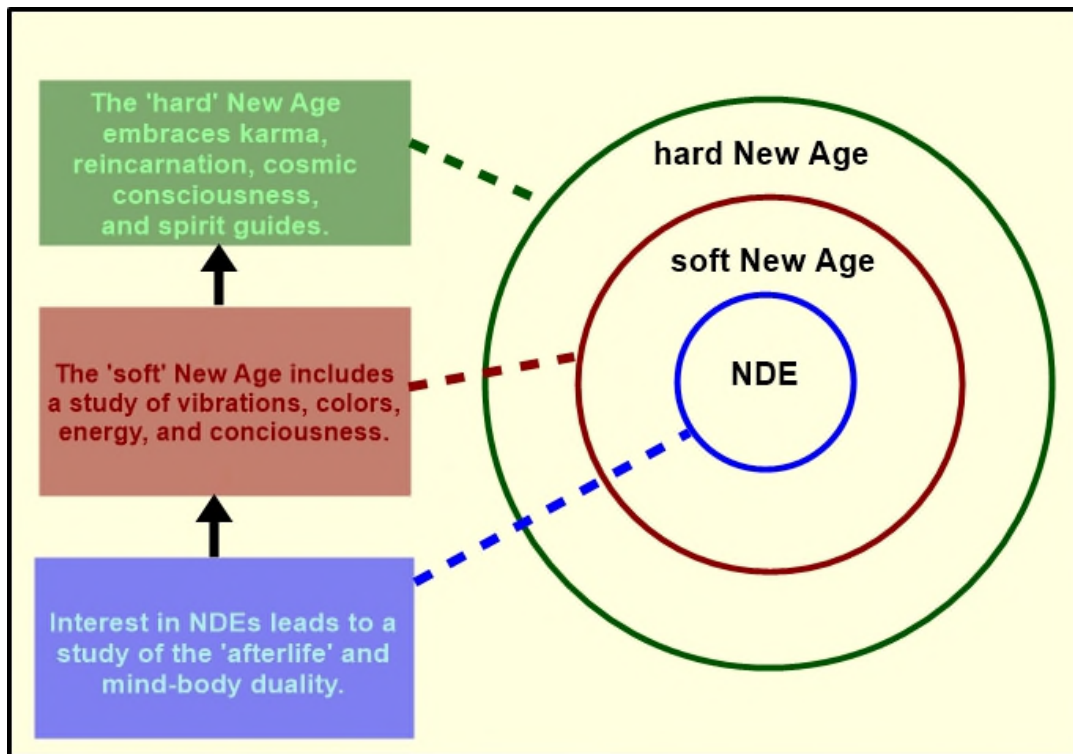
The 'hard' New Age embraces karma, reincarnation, cosmic consciousness, and spirit guides.

The 'soft' New Age includes a study of vibrations, colors, energy, and conciousness.

Interest in NDEs leads to a study of the 'afterlife' and mind-body duality.

hard New Age

soft New Age

NDE